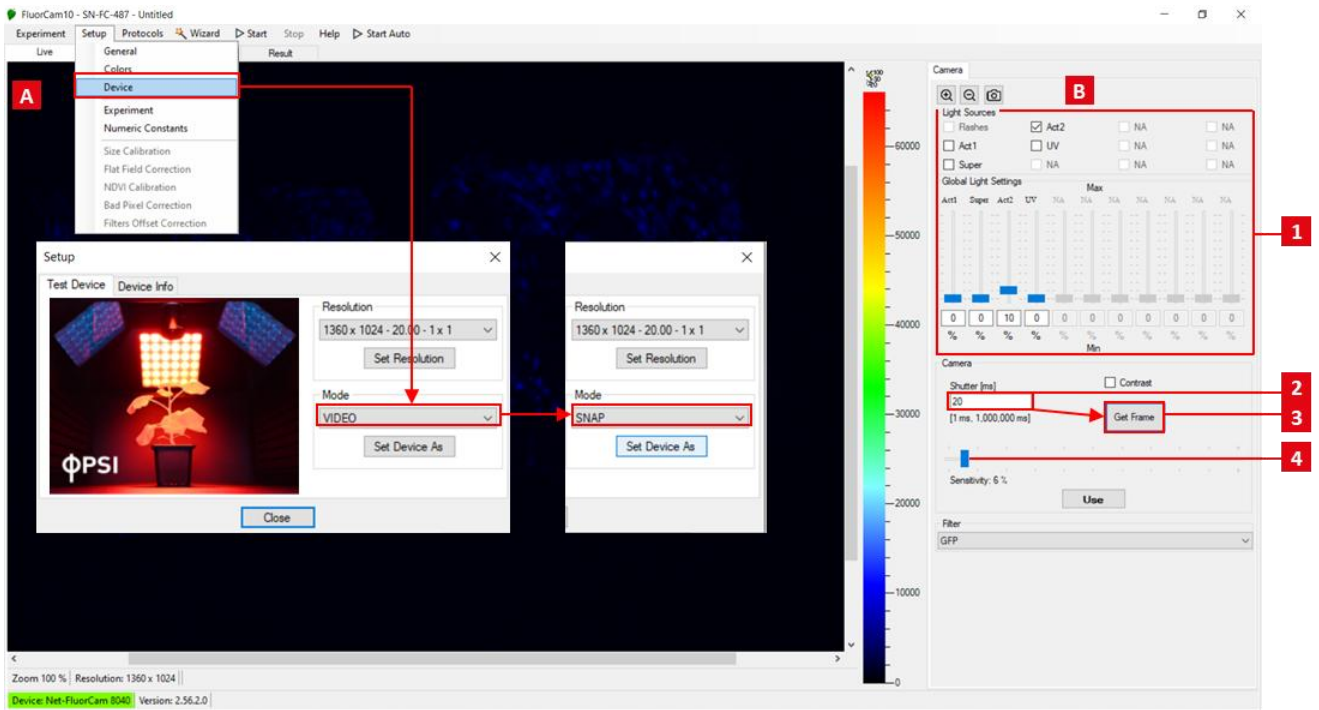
FluorCam10 - SN-FC-487 - Untitled

Experiment Setup Protocols Wizard Start Stop Help Start Auto

Live Result

General
Colors
Device
Experiment
Numeric Constants
Size Calibration
Flat Field Correction
NDVI Calibration
Bad Pixel Correction
Filters Offset Correction

A

Setup

Test Device Device Info

ΦPSI

Resolution
1360 x 1024 - 20.00 - 1 x 1
Set Resolution

Mode
VIDEO
Set Device As

Close

Resolution
1360 x 1024 - 20.00 - 1 x 1
Set Resolution

Mode
SNAP
Set Device As

60000
50000
40000
30000
20000
10000
0

Camera

B

Light Sources
Flashes Act2 NA NA
Act1 UV NA NA
Super NA NA NA

Global Light Settings
Max
Act1 Super Act2 UV NA NA NA NA NA NA NA
0 0 10 0 0 0 0 0 0 0 0
% % % % % % % % % % %
Min

1

Camera
Shutter [ms]
20
[1 ms, 1,000,000 ms]
Contrast
Get Frame

2
3
4

Sensitivity: 6 %
Use

Filter
GFP

Zoom 100 % Resolution: 1360 x 1024

Device: Net-FluorCam 8040 Version: 2.56.2.0